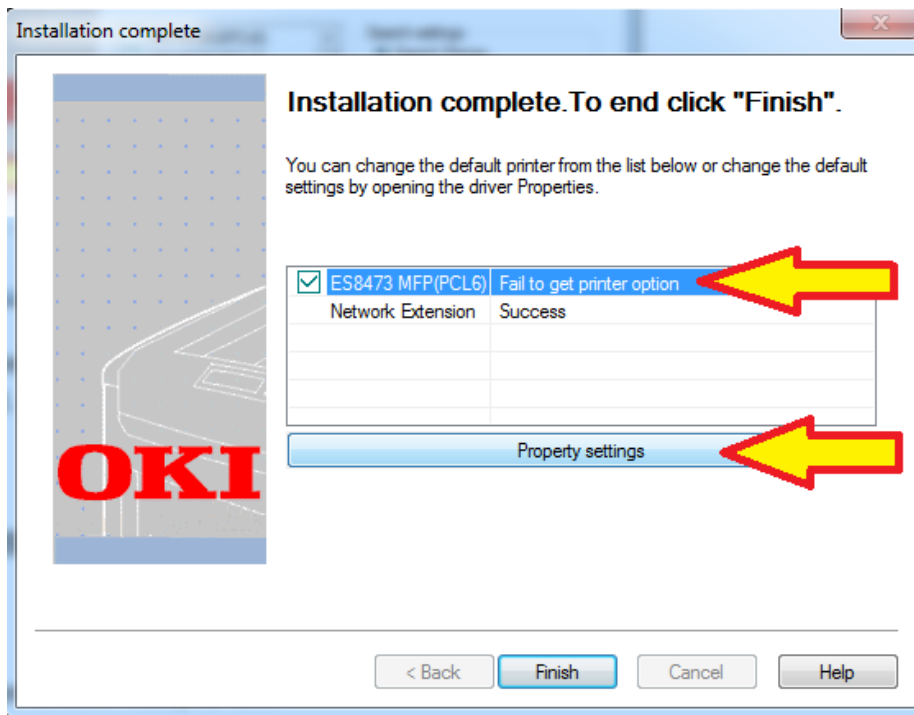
Installation complete

Installation complete.To end click "Finish".

You can change the default printer from the list below or change the default settings by opening the driver Properties.

| | |
|---|---|
| ES8473 MFP(PCL6) | Fail to get printer option |
| Network Extension | Success |

Property settings

OKI

< Back
Finish
Cancel
Help